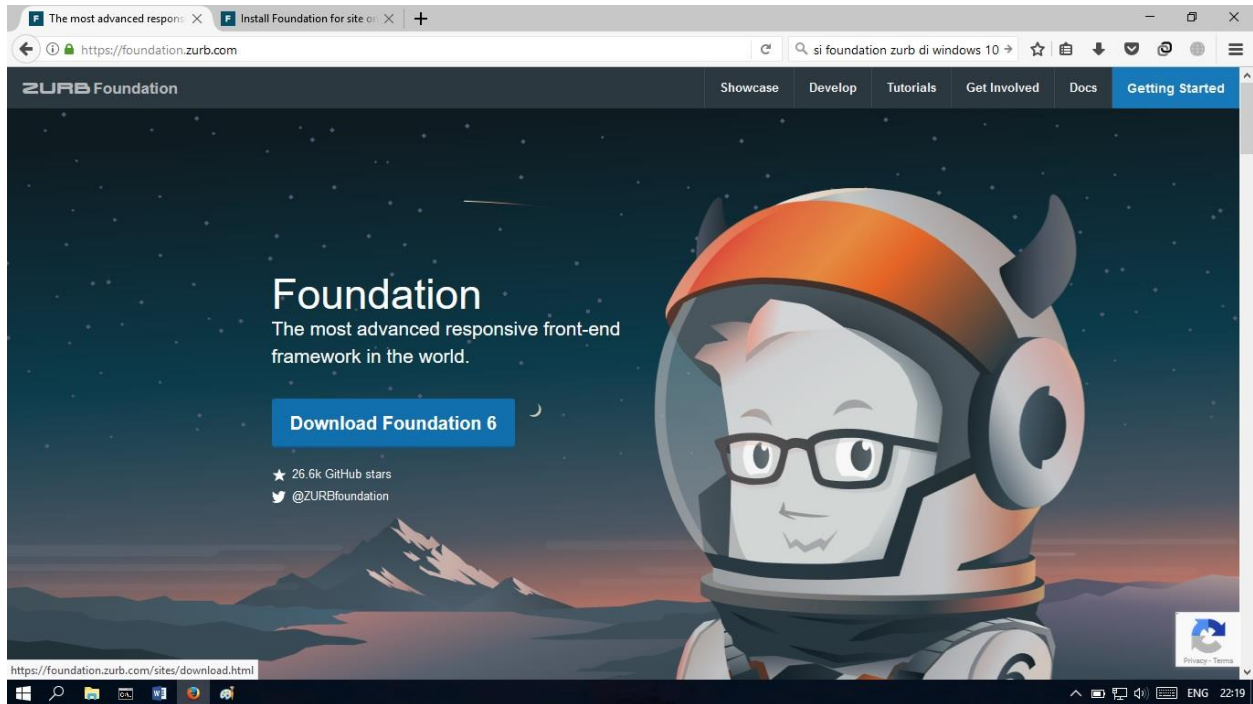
The most advanced respons
Install Foundation for site or

https://foundation.zurb.com

si foundation zurb di windows 10

ZURB Foundation

Showcase
Develop
Tutorials
Get Involved
Docs
Getting Started

Foundation
The most advanced responsive front-end framework in the world.

Download Foundation 6

26.6k GitHub stars
@ZURBfoundation

Privacy - Terms

https://foundation.zurb.com/sites/download.html

ENG 22:19